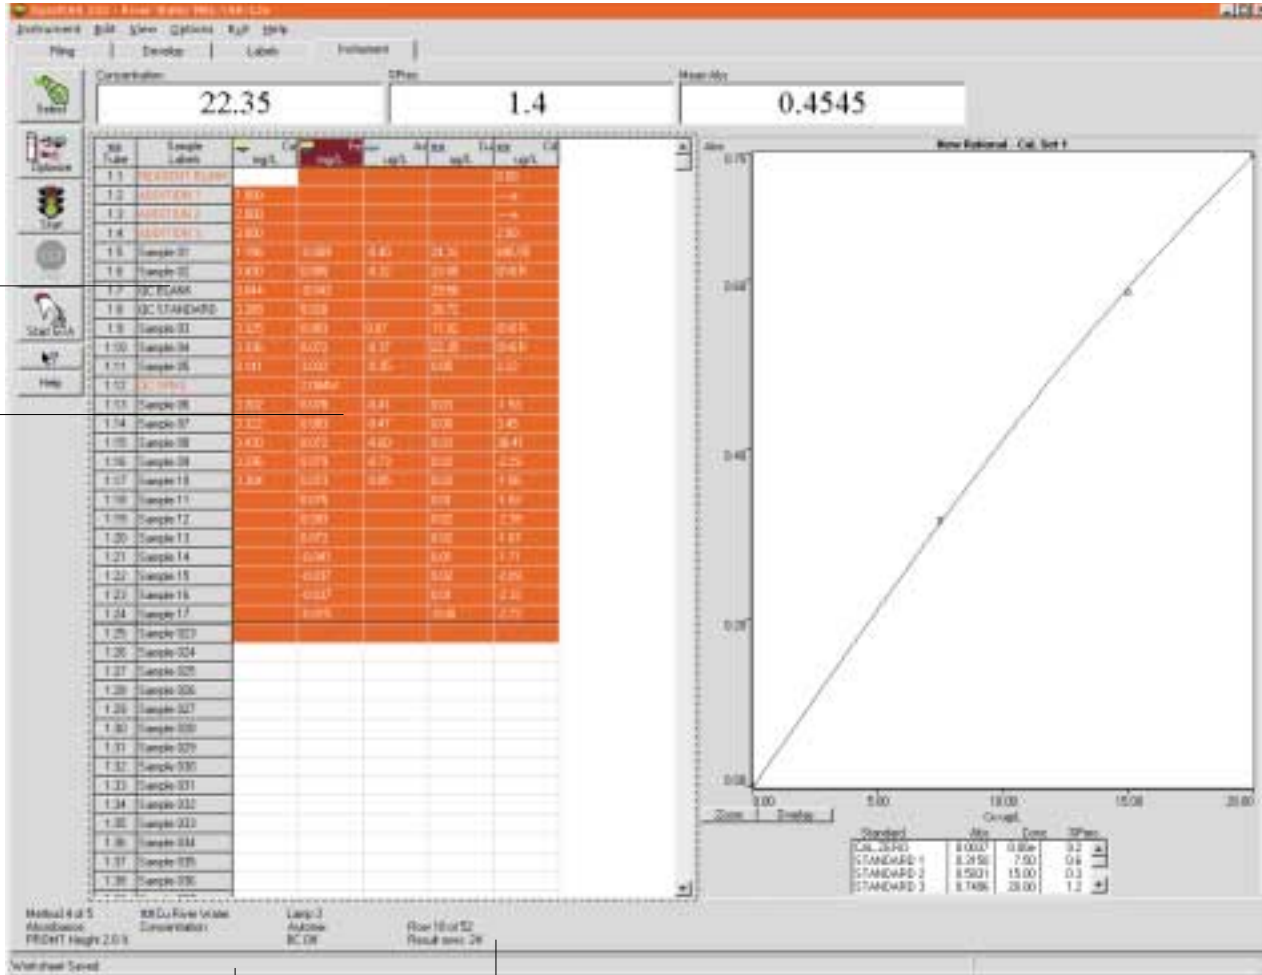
Instrument Edit View Options Roll Help

Ping | Develop | Labels | Instrument

Select

Options

Start

Start RVA

Help

Concentration
22.35

%RSD
1.4

Mean Abs
0.4545

| XX Tube | Sample Labels | Cu mg/L | | | | |
|---|---|---|---|---|---|---|
| 1.1 | REAGENT BLANK | | | | | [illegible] |
| 1.2 | ADDITION 1 | 1.000 | | | | |
| 1.3 | ADDITION 2 | 2.000 | | | | |
| 1.4 | ADDITION 3 | 3.000 | | | | |
| 1.5 | Sample 01 | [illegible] | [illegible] | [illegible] | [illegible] | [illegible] |
| 1.6 | Sample 02 | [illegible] | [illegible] | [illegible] | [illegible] | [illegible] |
| 1.7 | BC BLANK | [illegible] | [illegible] | | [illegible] | |
| 1.8 | BC STANDARD | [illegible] | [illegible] | | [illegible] | |
| 1.9 | Sample 03 | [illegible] | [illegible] | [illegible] | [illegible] | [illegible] |
| 1.10 | Sample 04 | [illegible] | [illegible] | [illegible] | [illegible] | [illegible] |
| 1.11 | Sample 05 | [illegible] | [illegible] | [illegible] | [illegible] | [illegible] |
| 1.12 | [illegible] | | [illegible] | | | |
| 1.13 | Sample 06 | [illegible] | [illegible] | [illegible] | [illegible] | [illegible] |
| 1.14 | Sample 07 | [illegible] | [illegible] | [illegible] | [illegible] | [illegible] |
| 1.15 | Sample 08 | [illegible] | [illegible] | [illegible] | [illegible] | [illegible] |
| 1.16 | Sample 09 | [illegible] | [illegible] | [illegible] | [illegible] | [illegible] |
| 1.17 | Sample 10 | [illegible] | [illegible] | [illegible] | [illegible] | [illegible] |
| 1.18 | Sample 11 | | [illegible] | | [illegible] | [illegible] |
| 1.19 | Sample 12 | | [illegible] | | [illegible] | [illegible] |
| 1.20 | Sample 13 | | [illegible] | | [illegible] | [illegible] |
| 1.21 | Sample 14 | | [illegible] | | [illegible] | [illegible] |
| 1.22 | Sample 15 | | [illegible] | | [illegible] | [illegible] |
| 1.23 | Sample 16 | | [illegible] | | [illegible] | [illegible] |
| 1.24 | Sample 17 | | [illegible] | | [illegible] | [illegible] |
| 1.25 | Sample 023 | | | | | |
| 1.26 | Sample 024 | | | | | |
| 1.27 | Sample 025 | | | | | |
| 1.28 | Sample 026 | | | | | |
| 1.29 | Sample 027 | | | | | |
| 1.30 | Sample 028 | | | | | |
| 1.31 | Sample 029 | | | | | |
| 1.32 | Sample 030 | | | | | |
| 1.33 | Sample 031 | | | | | |
| 1.34 | Sample 032 | | | | | |
| 1.35 | Sample 033 | | | | | |
| 1.36 | Sample 034 | | | | | |
| 1.37 | Sample 035 | | | | | |
| 1.38 | Sample 036 | | | | | |

New Rational - Cal. Set 1

Abs
0.75
0.60
0.40
0.20
0.00
0.00 5.00 10.00 15.00 20.00
Conc µg/L

Zoom | Display

| Standard | Abs | Conc | %Prec |
|---|---|---|---|
| CAL ZERO | 0.0037 | 0.00e | 0.2 |
| STANDARD 1 | 0.2150 | 7.50 | 0.6 |
| STANDARD 2 | 0.5501 | 15.00 | 0.3 |
| STANDARD 3 | 0.7486 | 20.00 | 1.2 |

Method 4 of 5
Absorbance
PROMT Height 2.0 S

XXCu River Water
Concentration

Lamp 3
Autozero
BC Off

Row 10 of 52
Result secs: 28

Worksheet Saved